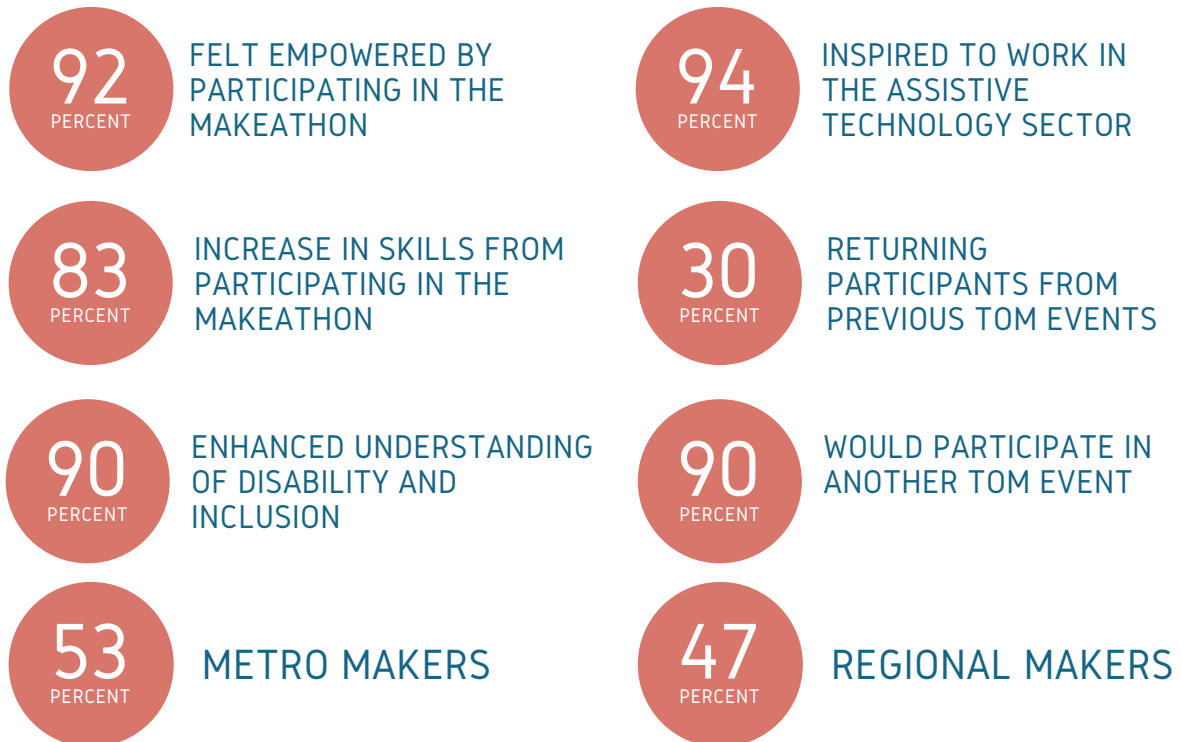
92
PERCENT
FELT EMPOWERED BY PARTICIPATING IN THE MAKEATHON

94
PERCENT
INSPIRED TO WORK IN THE ASSISTIVE TECHNOLOGY SECTOR

83
PERCENT
INCREASE IN SKILLS FROM PARTICIPATING IN THE MAKEATHON

30
PERCENT
RETURNING PARTICIPANTS FROM PREVIOUS TOM EVENTS

90
PERCENT
ENHANCED UNDERSTANDING OF DISABILITY AND INCLUSION

90
PERCENT
WOULD PARTICIPATE IN ANOTHER TOM EVENT

53
PERCENT
METRO MAKERS

47
PERCENT
REGIONAL MAKERS